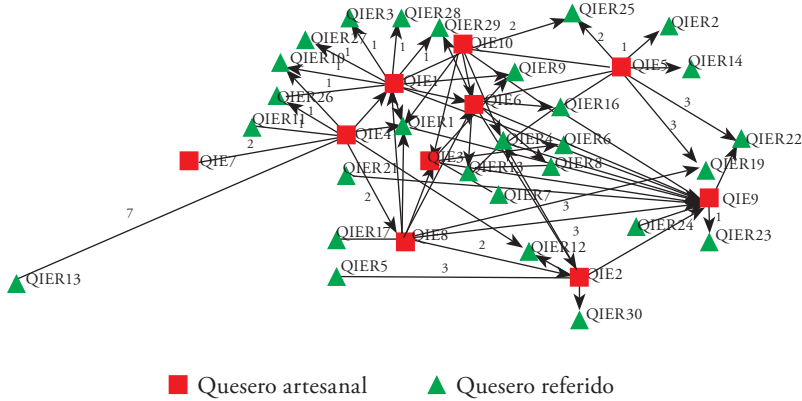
QIER3 QIER28 QIER29 2 QIER25 QIER27 1 1 QIE10 1 QIER2 QIER10 QIE5 QIER14 1 QIE1 QIER9 QIER26 1 QIE6 QIER16 3 QIER11 1 QIER1 QIE4 3 QIER22 2 QIER4 QIER6 QIE7 QIE3 QIER13 QIER8 QIER19 QIER21 QIER7 7 2 3 QIE9 QIER24 1 QIER17 QIE8 3 QIER23 2 QIER12 QIER13 QIER5 3 QIE2 QIER30

Quesero artesanal Quesero referido